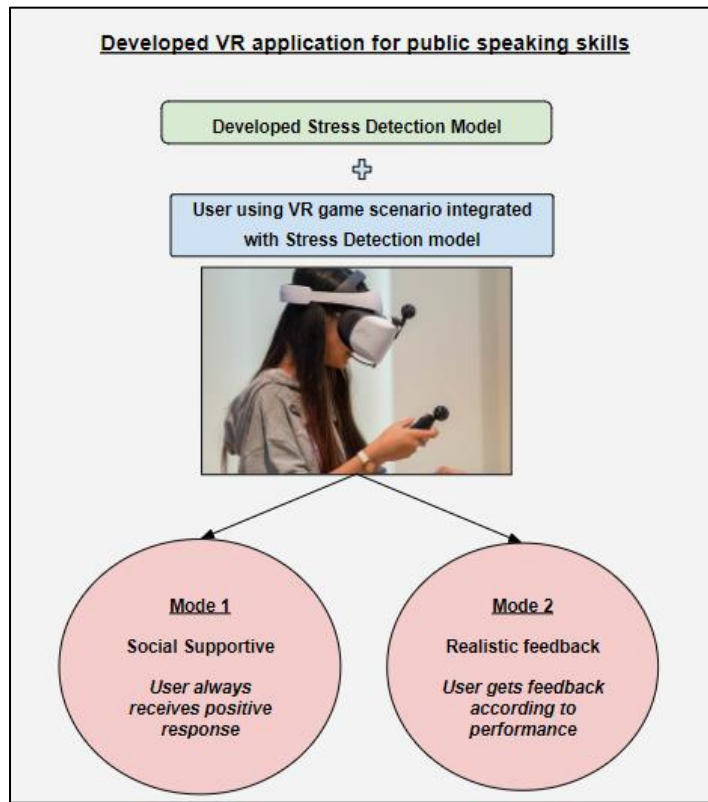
Developed VR application for public speaking skills

Developed Stress Detection Model

User using VR game scenario integrated with Stress Detection model

Mode 1

Social Supportive

*User always receives positive response*

Mode 2

Realistic feedback

*User gets feedback according to performance*